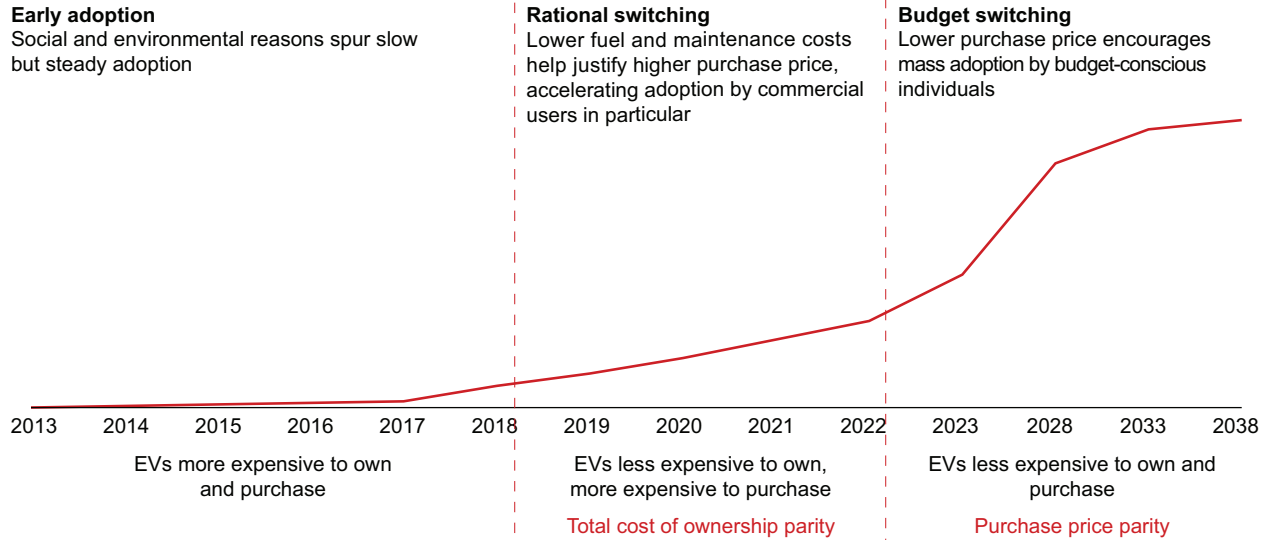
**Early adoption**
Social and environmental reasons spur slow but steady adoption

**Rational switching**
Lower fuel and maintenance costs help justify higher purchase price, accelerating adoption by commercial users in particular

**Budget switching**
Lower purchase price encourages mass adoption by budget-conscious individuals

2013 2014 2015 2016 2017 2018 2019 2020 2021 2022 2023 2028 2033 2038

EVs more expensive to own and purchase

EVs less expensive to own, more expensive to purchase

EVs less expensive to own and purchase

Total cost of ownership parity

Purchase price parity